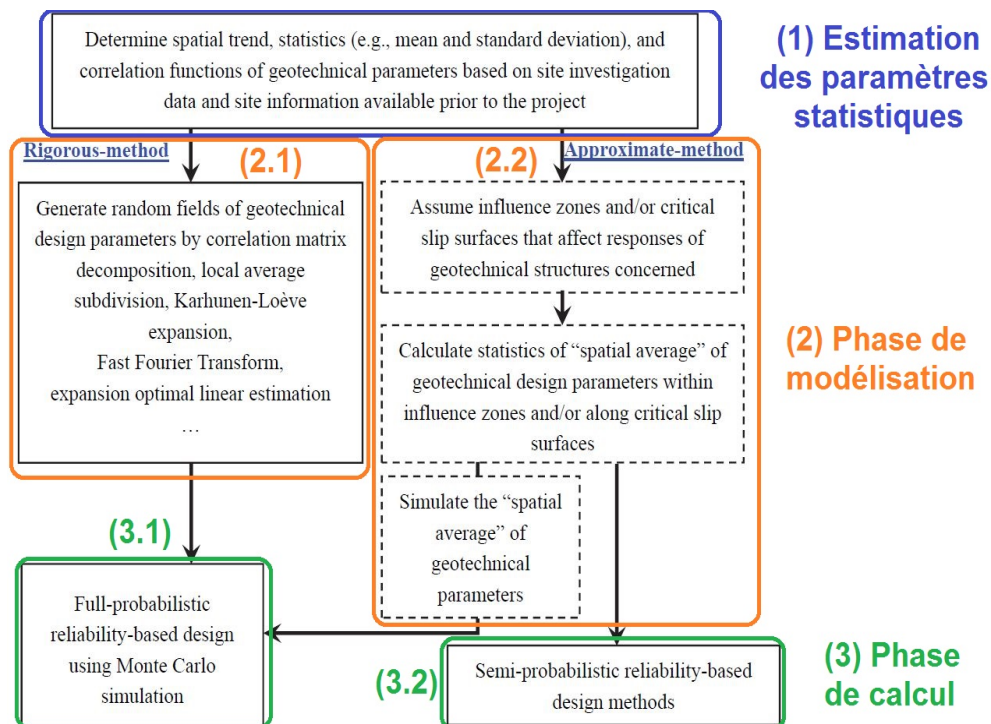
Determine spatial trend, statistics (e.g., mean and standard deviation), and correlation functions of geotechnical parameters based on site investigation data and site information available prior to the project

(1) Estimation des paramètres statistiques

Rigorous-method

(2.1)

Generate random fields of geotechnical design parameters by correlation matrix decomposition, local average subdivision, Karhunen-Loève expansion, Fast Fourier Transform, expansion optimal linear estimation …

(2.2)

Approximate-method

Assume influence zones and/or critical slip surfaces that affect responses of geotechnical structures concerned

Calculate statistics of "spatial average" of geotechnical design parameters within influence zones and/or along critical slip surfaces

(2) Phase de modélisation

Simulate the "spatial average" of geotechnical parameters

(3.1)

Full-probabilistic reliability-based design using Monte Carlo simulation

(3.2)

Semi-probabilistic reliability-based design methods

(3) Phase de calcul